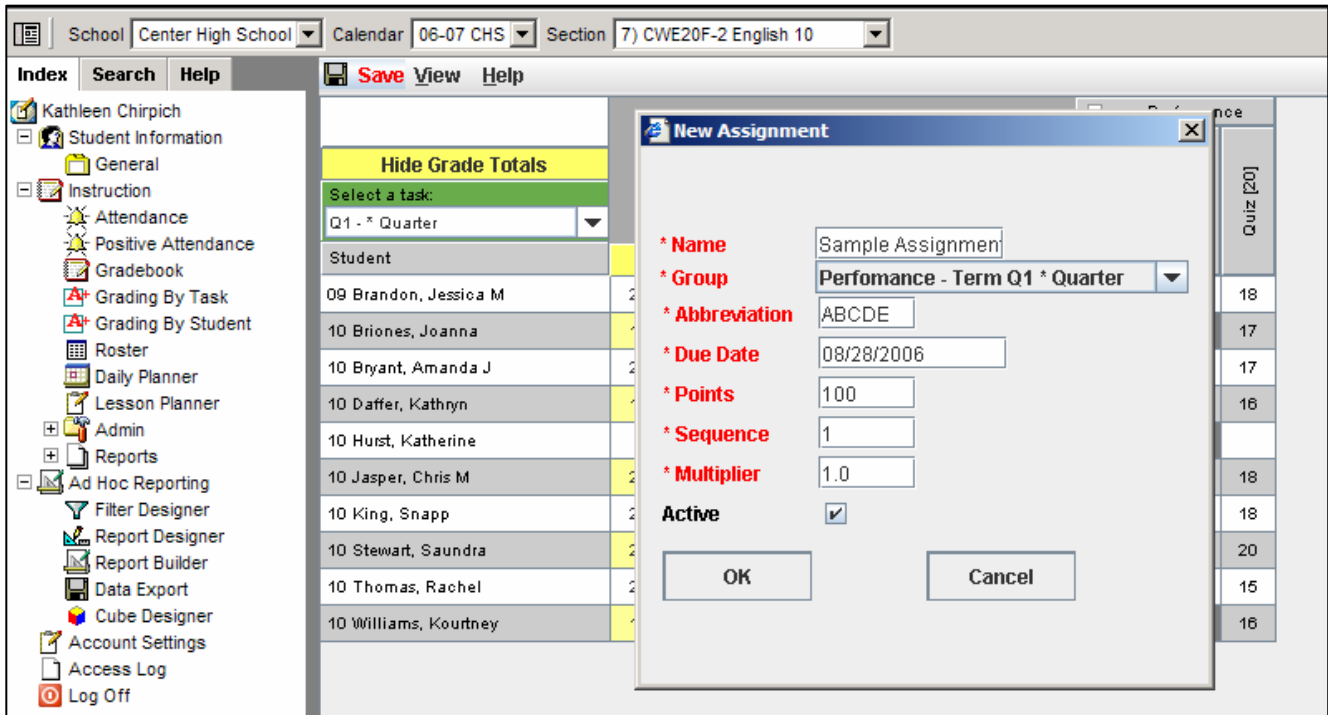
School Center High School Calendar 06-07 CHS Section 7) CWE20F-2 English 10

Index Search Help

Kathleen Chirpich
Student Information
General
Instruction
Attendance
Positive Attendance
Gradebook
Grading By Task
Grading By Student
Roster
Daily Planner
Lesson Planner
Admin
Reports
Ad Hoc Reporting
Filter Designer
Report Designer
Report Builder
Data Export
Cube Designer
Account Settings
Access Log
Log Off

Save View Help

Hide Grade Totals
Select a task:
Q1 - * Quarter
Student
09 Brandon, Jessica M
10 Briones, Joanna
10 Bryant, Amanda J
10 Daffer, Kathryn
10 Hurst, Katherine
10 Jasper, Chris M
10 King, Snapp
10 Stewart, Saundra
10 Thomas, Rachel
10 Williams, Kourtney

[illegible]nce
Quiz [20]
18
17
17
16

18
18
20
15
16

New Assignment
* Name Sample Assignment
* Group Perfomance - Term Q1 * Quarter
* Abbreviation ABCDE
* Due Date 08/28/2006
* Points 100
* Sequence 1
* Multiplier 1.0
Active
OK Cancel